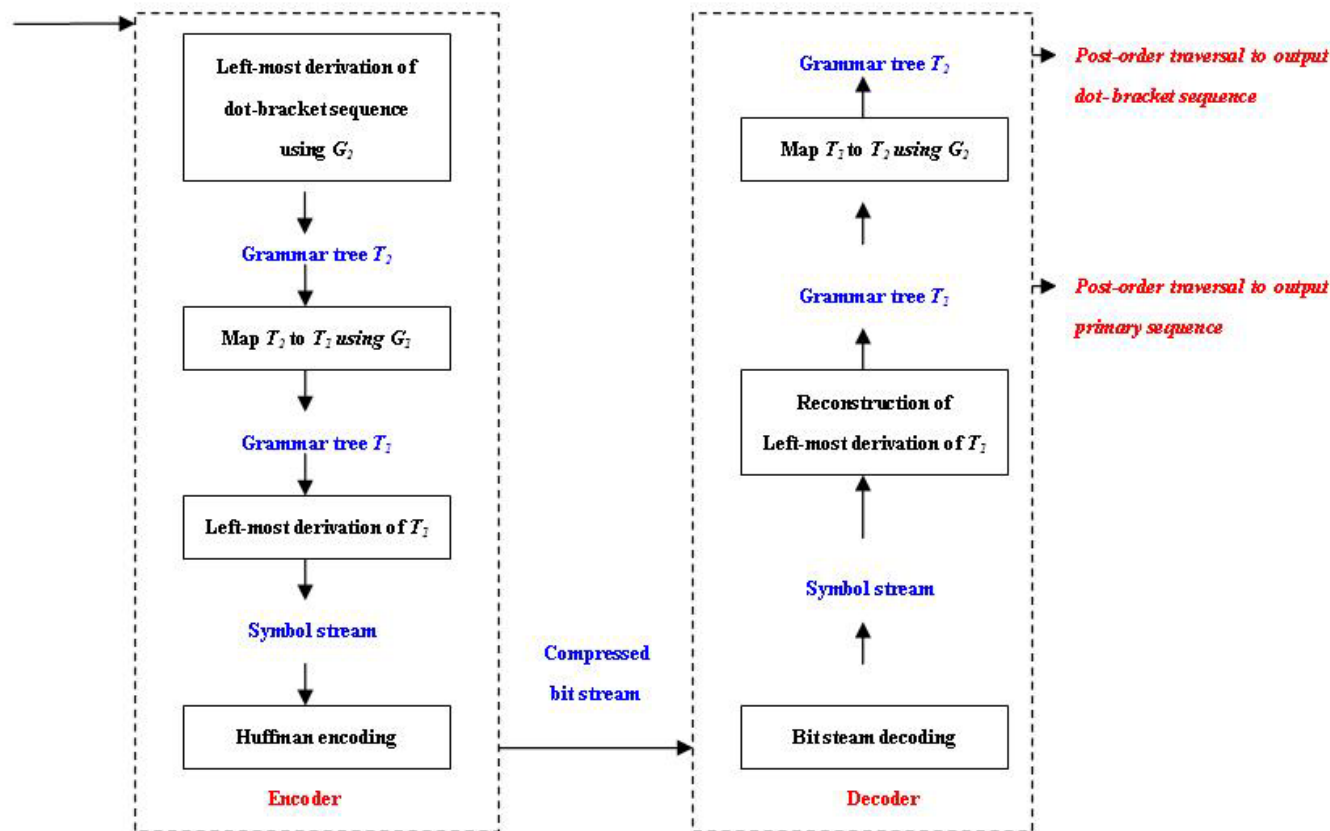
Left-most derivation of dot-bracket sequence using $G_2$

Grammar tree $T_2$

Map $T_2$ to $T_1$ using $G_1$

Grammar tree $T_1$

Left-most derivation of $T_1$

Symbol stream

Huffman encoding

Encoder

Compressed bit stream

Grammar tree $T_2$

Map $T_1$ to $T_2$ using $G_2$

Grammar tree $T_1$

Reconstruction of Left-most derivation of $T_1$

Symbol stream

Bit steam decoding

Decoder

Post-order traversal to output dot-bracket sequence

Post-order traversal to output primary sequence